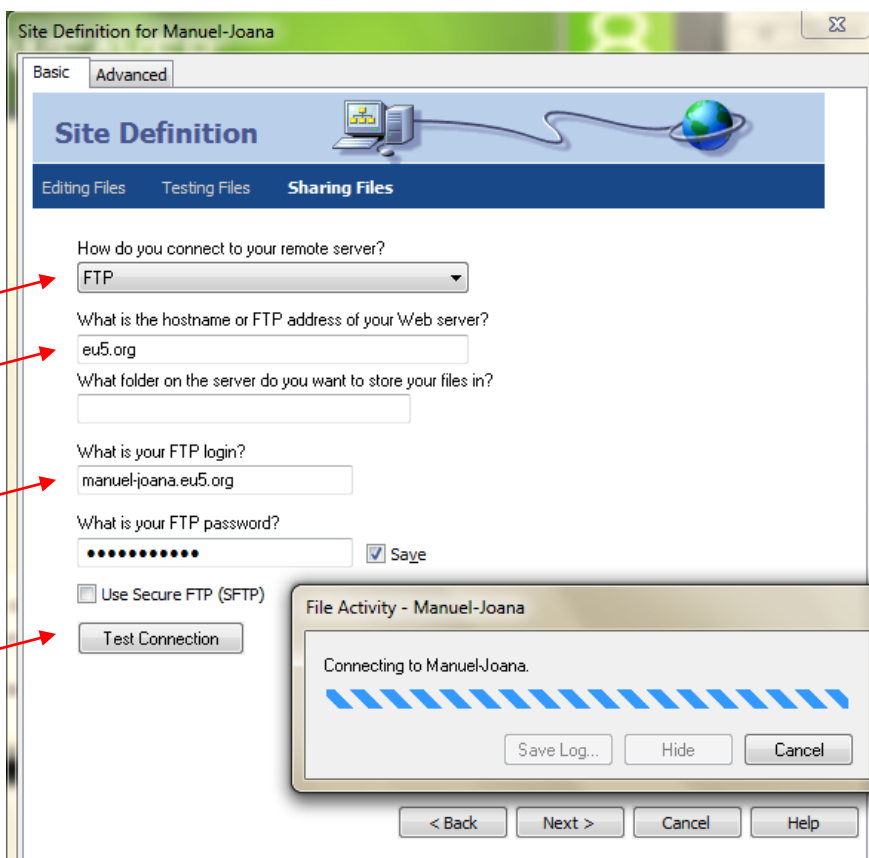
Site Definition for Manuel-Joana

Basic
Advanced

Site Definition

Editing Files
Testing Files
Sharing Files

How do you connect to your remote server?
FTP

What is the hostname or FTP address of your Web server?
eu5.org

What folder on the server do you want to store your files in?

What is your FTP login?
manuel-joana.eu5.org

What is your FTP password?
●●●●●●●●●●●
Save

Use Secure FTP (SFTP)

Test Connection

File Activity - Manuel-Joana

Connecting to Manuel-Joana.

Save Log...
Hide
Cancel

< Back
Next >
Cancel
Help